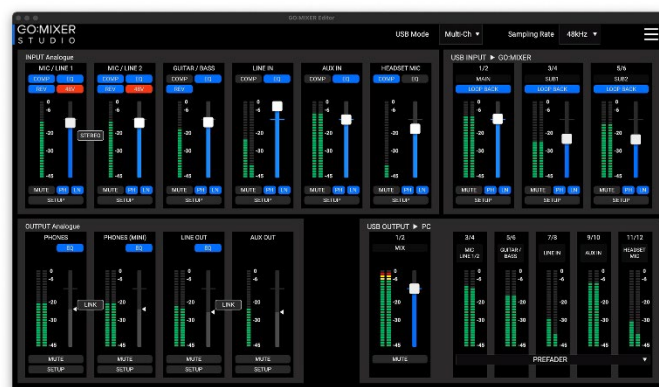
GO:MIXER Editor

GO:MIXER STUDIO

USB Mode Multi-Ch

Sampling Rate 48kHz

INPUT Analogue

MIC / LINE 1
COMP EQ
REV 48V
0
-6
-20
-30
-45
STEREO
MUTE PH LN
SETUP

MIC / LINE 2
COMP EQ
REV 48V
0
-6
-20
-30
-45
MUTE PH LN
SETUP

GUITAR / BASS
COMP EQ
REV
0
-6
-20
-30
-45
MUTE PH LN
SETUP

LINE IN
COMP EQ
0
-6
-20
-30
-45
MUTE PH LN
SETUP

AUX IN
COMP EQ
0
-6
-20
-30
-45
MUTE PH LN
SETUP

HEADSET MIC
COMP EQ
0
-6
-20
-30
-45
MUTE PH LN
SETUP

USB INPUT ► GO:MIXER

1/2
MAIN
LOOP BACK
0
-6
-20
-30
-45
MUTE PH LN
SETUP

3/4
SUB1
LOOP BACK
0
-6
-20
-30
-45
MUTE PH LN
SETUP

5/6
SUB2
LOOP BACK
0
-6
-20
-30
-45
MUTE PH LN
SETUP

OUTPUT Analogue

PHONES
EQ
0
-6
-20
-30
-45
LINK

PHONES (MINI)
EQ
0
-6
-20
-30
-45
MUTE
SETUP

LINE OUT
EQ
0
-6
-20
-30
-45
LINK

AUX OUT
0
-6
-20
-30
-45
MUTE
SETUP

USB OUTPUT ► PC

1/2
MIX
0
-6
-20
-30
-45
MUTE

3/4
MIC LINE 1/2

5/6
GUITAR / BASS

7/8
LINE IN

9/10
AUX IN

11/12
HEADSET MIC

PREFADER